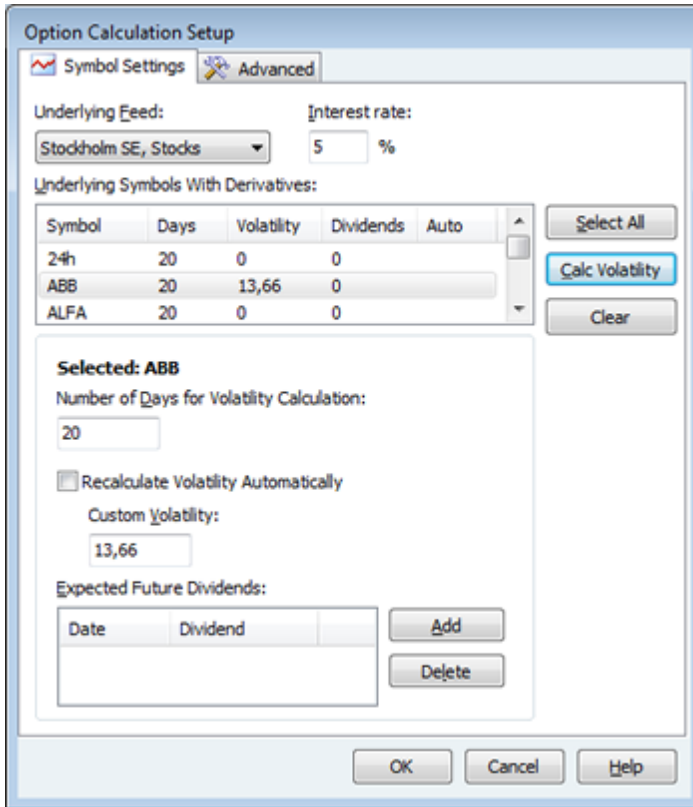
Option Calculation Setup

Symbol Settings | Advanced

Underlying Feed:
Stockholm SE, Stocks

Interest rate:
5 %

Underlying Symbols With Derivatives:

| Symbol | Days | Volatility | Dividends | Auto |
|---|---|---|---|---|
| 24h | 20 | 0 | 0 | |
| ABB | 20 | 13,66 | 0 | |
| ALFA | 20 | 0 | 0 | |

Select All

Calc Volatility

Clear

Selected: ABB

Number of Days for Volatility Calculation:
20

Recalculate Volatility Automatically

Custom Volatility:
13,66

Expected Future Dividends:

| Date | Dividend | |
|---|---|---|

Add

Delete

OK Cancel Help